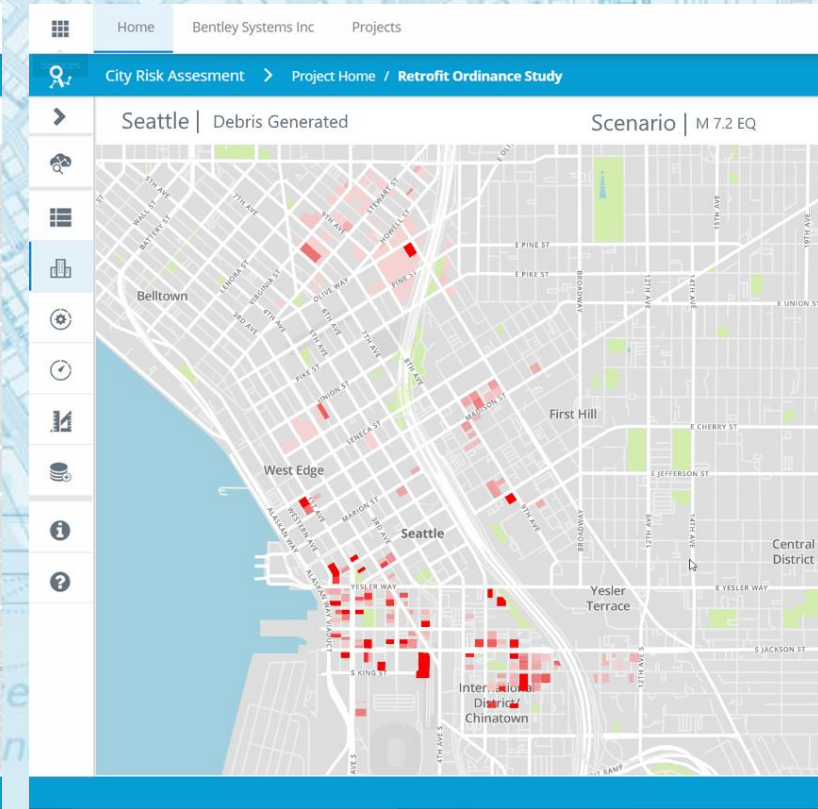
Home Bentley Systems Inc Projects

City Risk Assesment > Project Home / Retrofit Ordinance Study

Seattle | Debris Generated

Scenario | M 7.2 EQ

5TH AVE
WALL ST
BATTERY ST
7TH AVE
STEWART ST
HOWELL ST
E PINE ST
E PIKE ST
BROADWAY
12TH AVE
14TH AVE
15TH AVE
19TH AVE
E UNION ST
Belltown
LENORA ST
VIRGINIA ST
OLIVE WAY
PINE ST
3RD AVE
5TH AVE
6TH AVE
7TH AVE
8TH AVE
PIKE ST
UNION ST
MADISON ST
First Hill
E CHERRY ST
SENECA ST
West Edge
E JEFFERSON ST
ALASKAN WAY
WESTERN AVE
1ST AVE
MARION ST
3RD AVE
9TH AVE
Seattle
Central District
E YESLER WAY
YESLER WAY
Yesler Terrace
ALASKAN WAY VIADUCT
S JACKSON ST
S KING ST
International District Chinatown
12TH AVE S
4TH AVE S
2ND AVE S